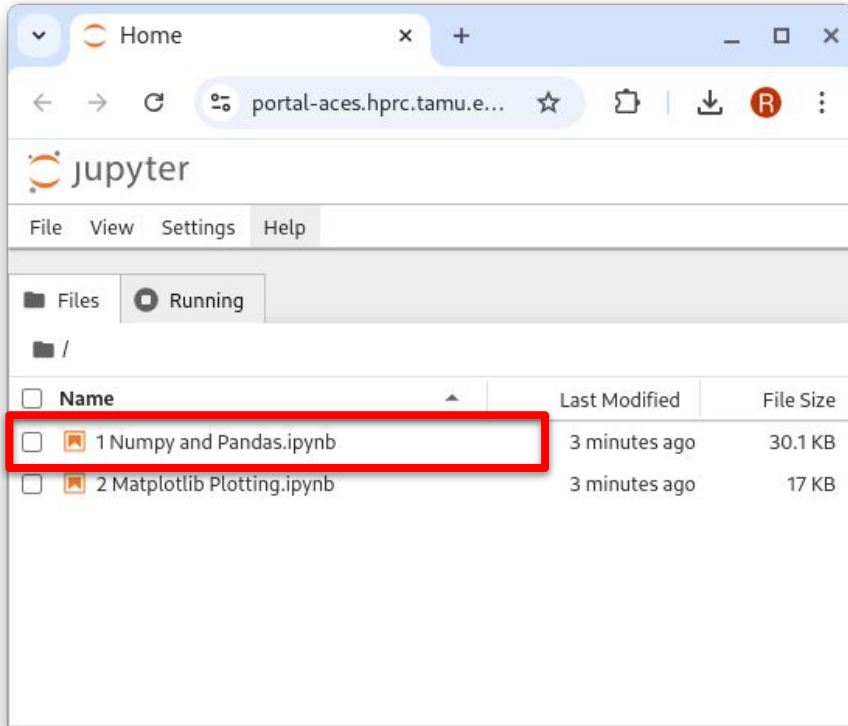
Home

portal-aces.hprc.tamu.e...

R

jupyter

File View Settings Help

Files Running

/

| Name | Last Modified | File Size |
|---|---|---|
| 1 Numpy and Pandas.ipynb | 3 minutes ago | 30.1 KB |
| 2 Matplotlib Plotting.ipynb | 3 minutes ago | 17 KB |